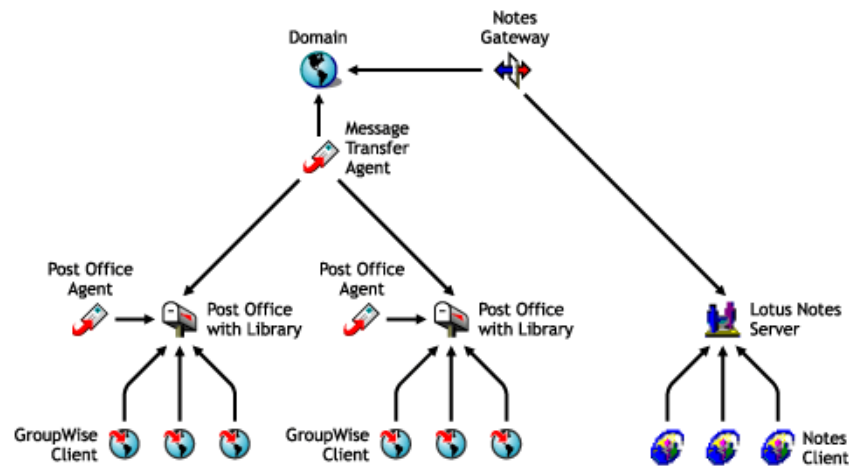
Domain

Notes Gateway

Message Transfer Agent

Post Office Agent

Post Office with Library

Post Office Agent

Post Office with Library

Lotus Notes Server

GroupWise Client

GroupWise Client

Notes Client